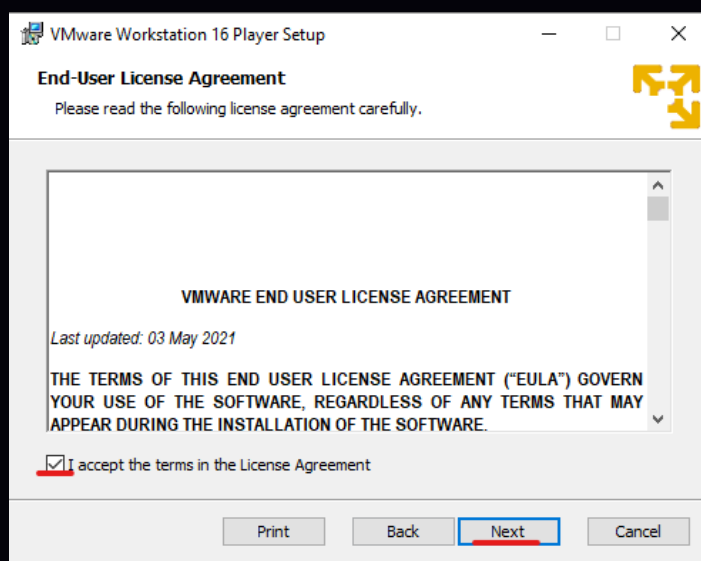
VMware Workstation 16 Player Setup

End-User License Agreement

Please read the following license agreement carefully.

VMWARE END USER LICENSE AGREEMENT

Last updated: 03 May 2021

THE TERMS OF THIS END USER LICENSE AGREEMENT (“EULA”) GOVERN YOUR USE OF THE SOFTWARE, REGARDLESS OF ANY TERMS THAT MAY APPEAR DURING THE INSTALLATION OF THE SOFTWARE.

I accept the terms in the License Agreement

Print Back Next Cancel